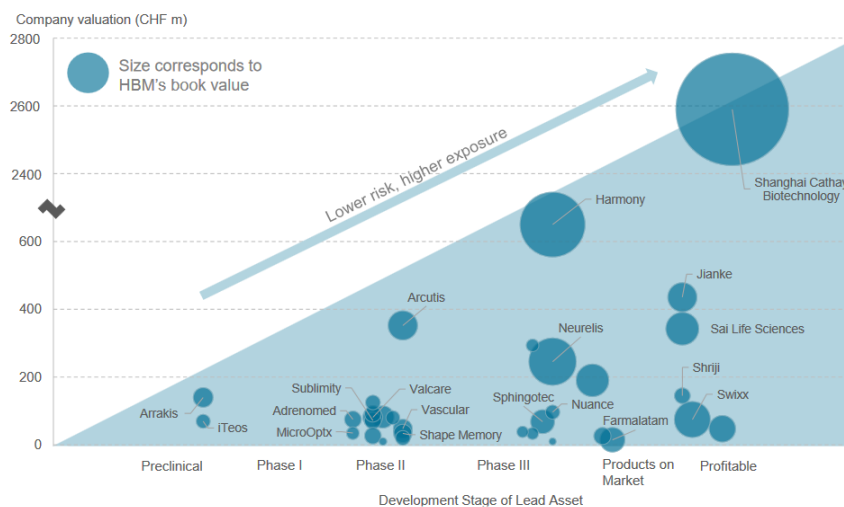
Company valuation (CHF m)

2800
2600
2400
600
400
200
0

Size corresponds to HBM's book value

Lower risk, higher exposure

Shanghai Cathay Biotechnology

Harmony

Jianke

Arcutis

Neurelis

Sai Life Sciences

Shriji

Swixx

Arrakis

iTeos

Sublimity

Valcare

Adrenomed

Vascular

MicroOptx

Shape Memory

Sphingotec

Nuance

Farmalatam

Preclinical

Phase I

Phase II

Phase III

Products on Market

Profitable

Development Stage of Lead Asset